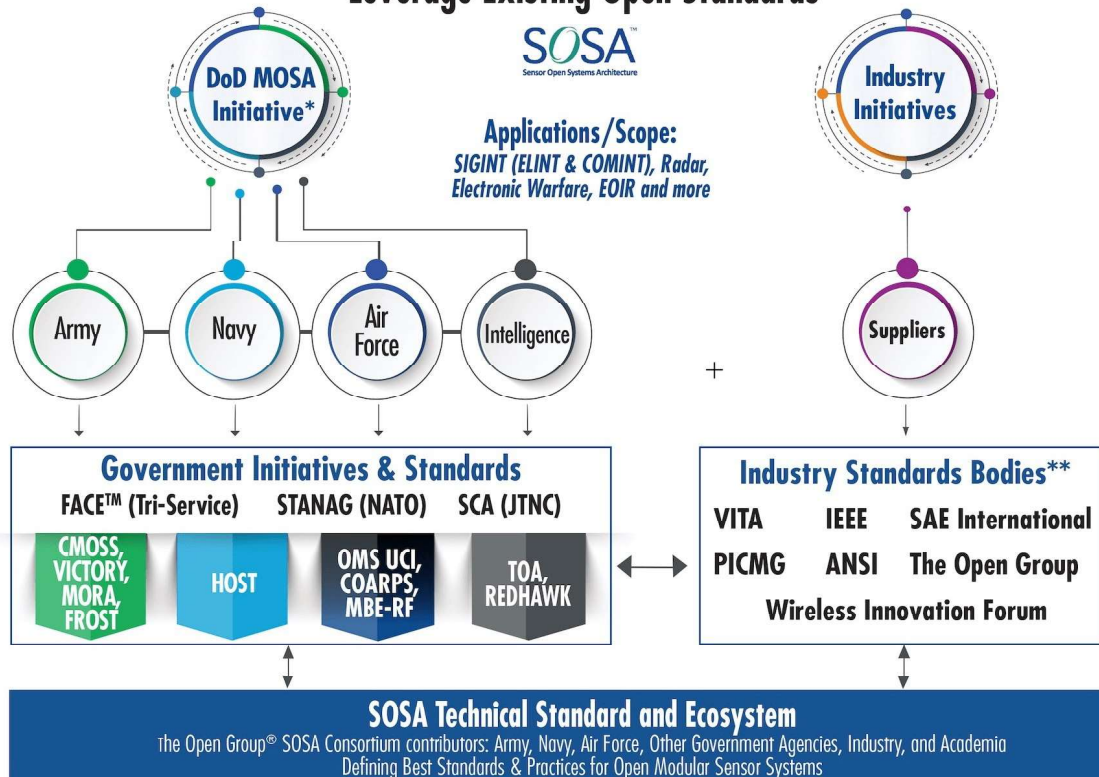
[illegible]

DoD MOSA Initiative*

SOSA™
Sensor Open Systems Architecture

Industry Initiatives

Applications/Scope:
SIGINT (ELINT & COMINT), Radar, Electronic Warfare, EOIR and more

Army

Navy

Air Force

Intelligence

Suppliers

+

Government Initiatives & Standards
FACE™ (Tri-Service) STANAG (NATO) SCA (JTNC)

CMOSS, VICTORY, MORA, FROST

HOST

OMS UCI, COARPS, MBE-RF

TOA, REDHAWK

Industry Standards Bodies**
VITA IEEE SAE International
PICMG ANSI The Open Group
Wireless Innovation Forum

SOSA Technical Standard and Ecosystem
The Open Group® SOSA Consortium contributors: Army, Navy, Air Force, Other Government Agencies, Industry, and Academia
Defining Best Standards & Practices for Open Modular Sensor Systems